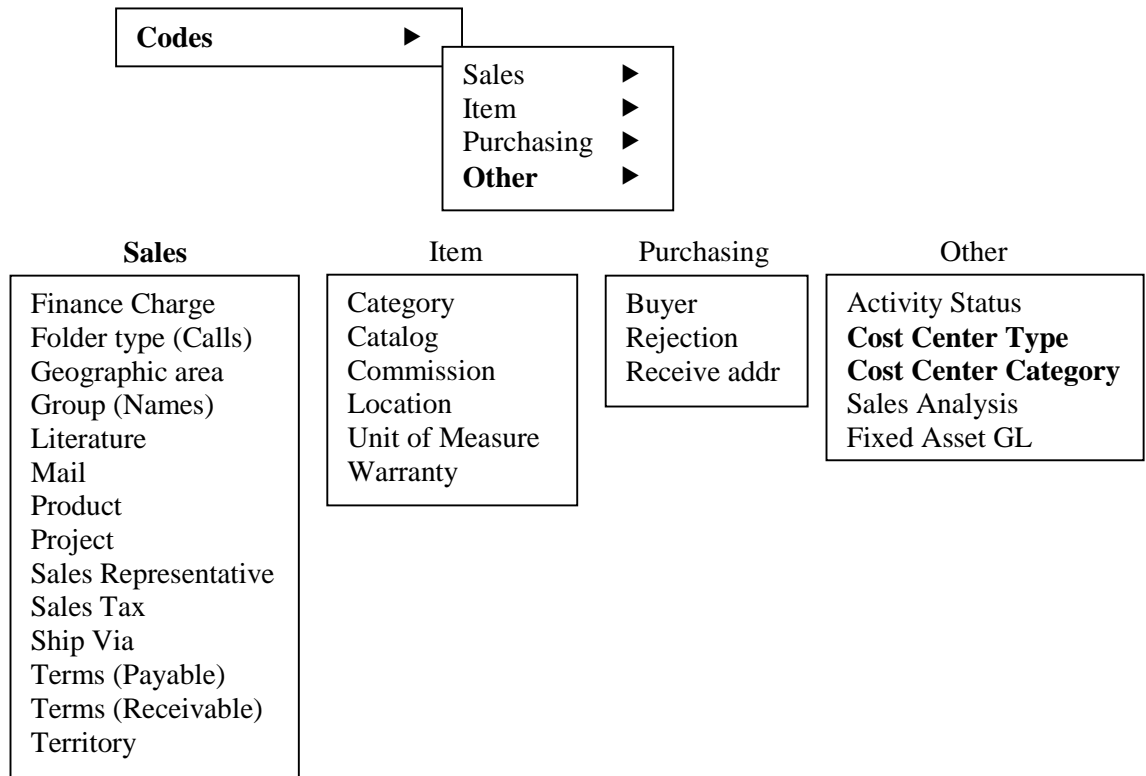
Codes ▶

Sales ▶
Item ▶
Purchasing ▶
Other ▶

Sales

Finance Charge
Folder type (Calls)
Geographic area
Group (Names)
Literature
Mail
Product
Project
Sales Representative
Sales Tax
Ship Via
Terms (Payable)
Terms (Receivable)
Territory

Item

Category
Catalog
Commission
Location
Unit of Measure
Warranty

Purchasing

Buyer
Rejection
Receive addr

Other

Activity Status
Cost Center Type
Cost Center Category
Sales Analysis
Fixed Asset GL